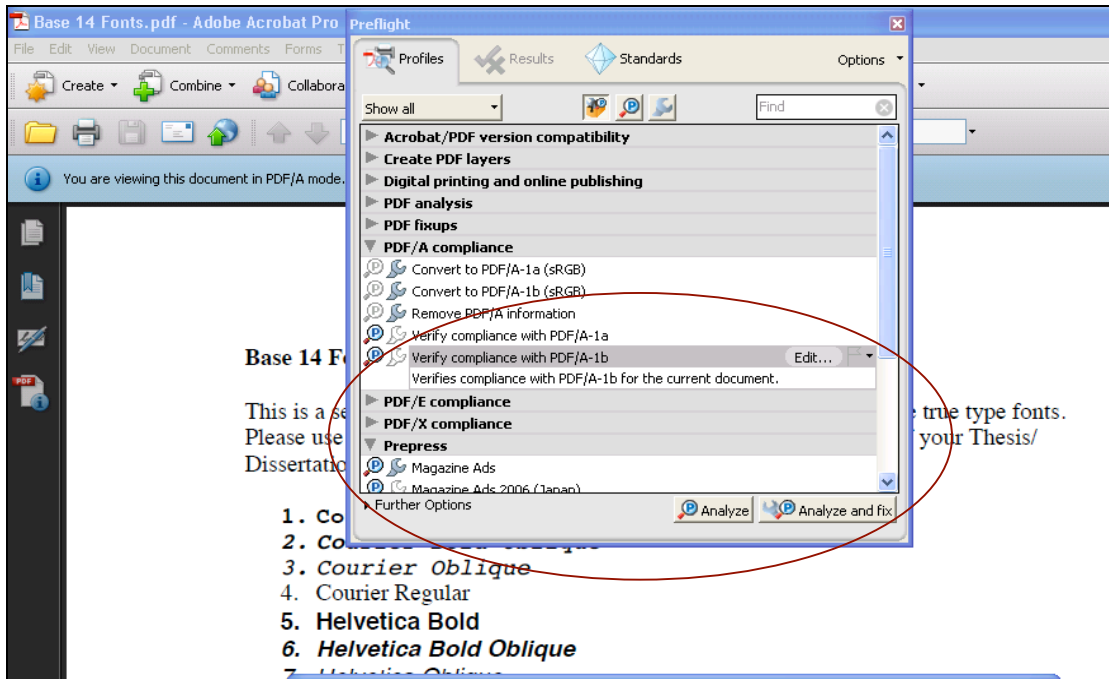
Base 14 Fonts.pdf - Adobe Acrobat Pro

File Edit View Document Comments Forms T

Create Combine Collabora

You are viewing this document in PDF/A mode.

Preflight

Profiles Results Standards Options

Show all

Find

Acrobat/PDF version compatibility
Create PDF layers
Digital printing and online publishing
PDF analysis
PDF fixups
PDF/A compliance
Convert to PDF/A-1a (sRGB)
Convert to PDF/A-1b (sRGB)
Remove PDF/A information
Verify compliance with PDF/A-1a
Verify compliance with PDF/A-1b Edit...
Verifies compliance with PDF/A-1b for the current document.
PDF/E compliance
PDF/X compliance
Prepress
Magazine Ads
Magazine Ads 2006 (Japan)

Further Options

Analyze Analyze and fix

Base 14 Fo

This is a se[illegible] true type fonts. Please use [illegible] your Thesis/ Dissertatio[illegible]

1. Co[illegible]
2. Co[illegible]
3. Courier Oblique
4. Courier Regular
5. Helvetica Bold
6. Helvetica Bold Oblique
7. Helvetica Oblique